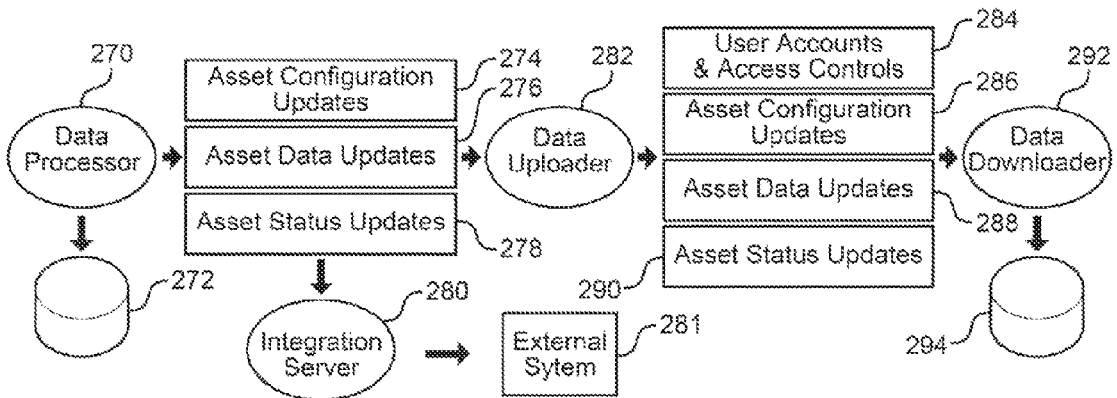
270
Data Processor
272
274
Asset Configuration Updates
276
Asset Data Updates
Asset Status Updates
278
280
Integration Server
External Sytem
281
282
Data Uploader
284
User Accounts & Access Controls
286
Asset Configuration Updates
Asset Data Updates
288
Asset Status Updates
290
292
Data Downloader
294